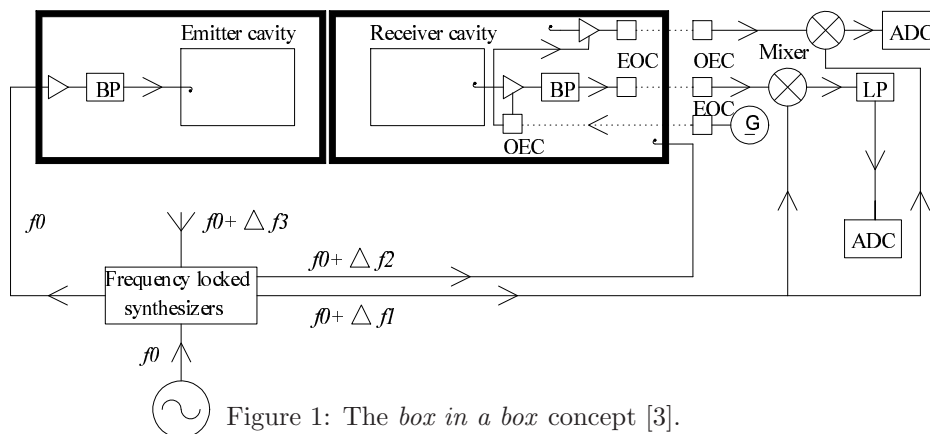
Emitter cavity

Receiver cavity

BP

BP

EOC

OEC

Mixer

ADC

EOC

OEC

LP

G

ADC

$f0$

$f0+\triangle f3$

$f0+\triangle f2$

Frequency locked synthesizers

$f0+\triangle f1$

$f0$

Figure 1: The *box in a box* concept [3].